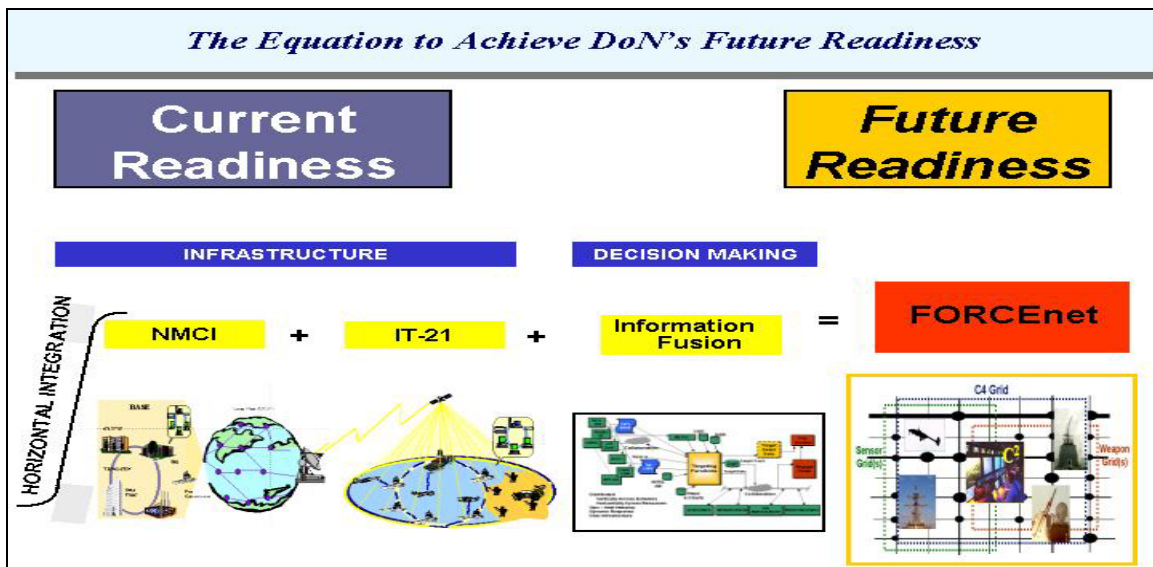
The Equation to Achieve DoN's Future Readiness

Current Readiness

Future Readiness

INFRASTRUCTURE

DECISION MAKING

HORIZONTAL INTEGRATION

NMCI + IT-21 + Information Fusion = FORCEnet

BASE

C4 Grid

Sensor Grid(s)

Weapon Grid(s)

$C^2$